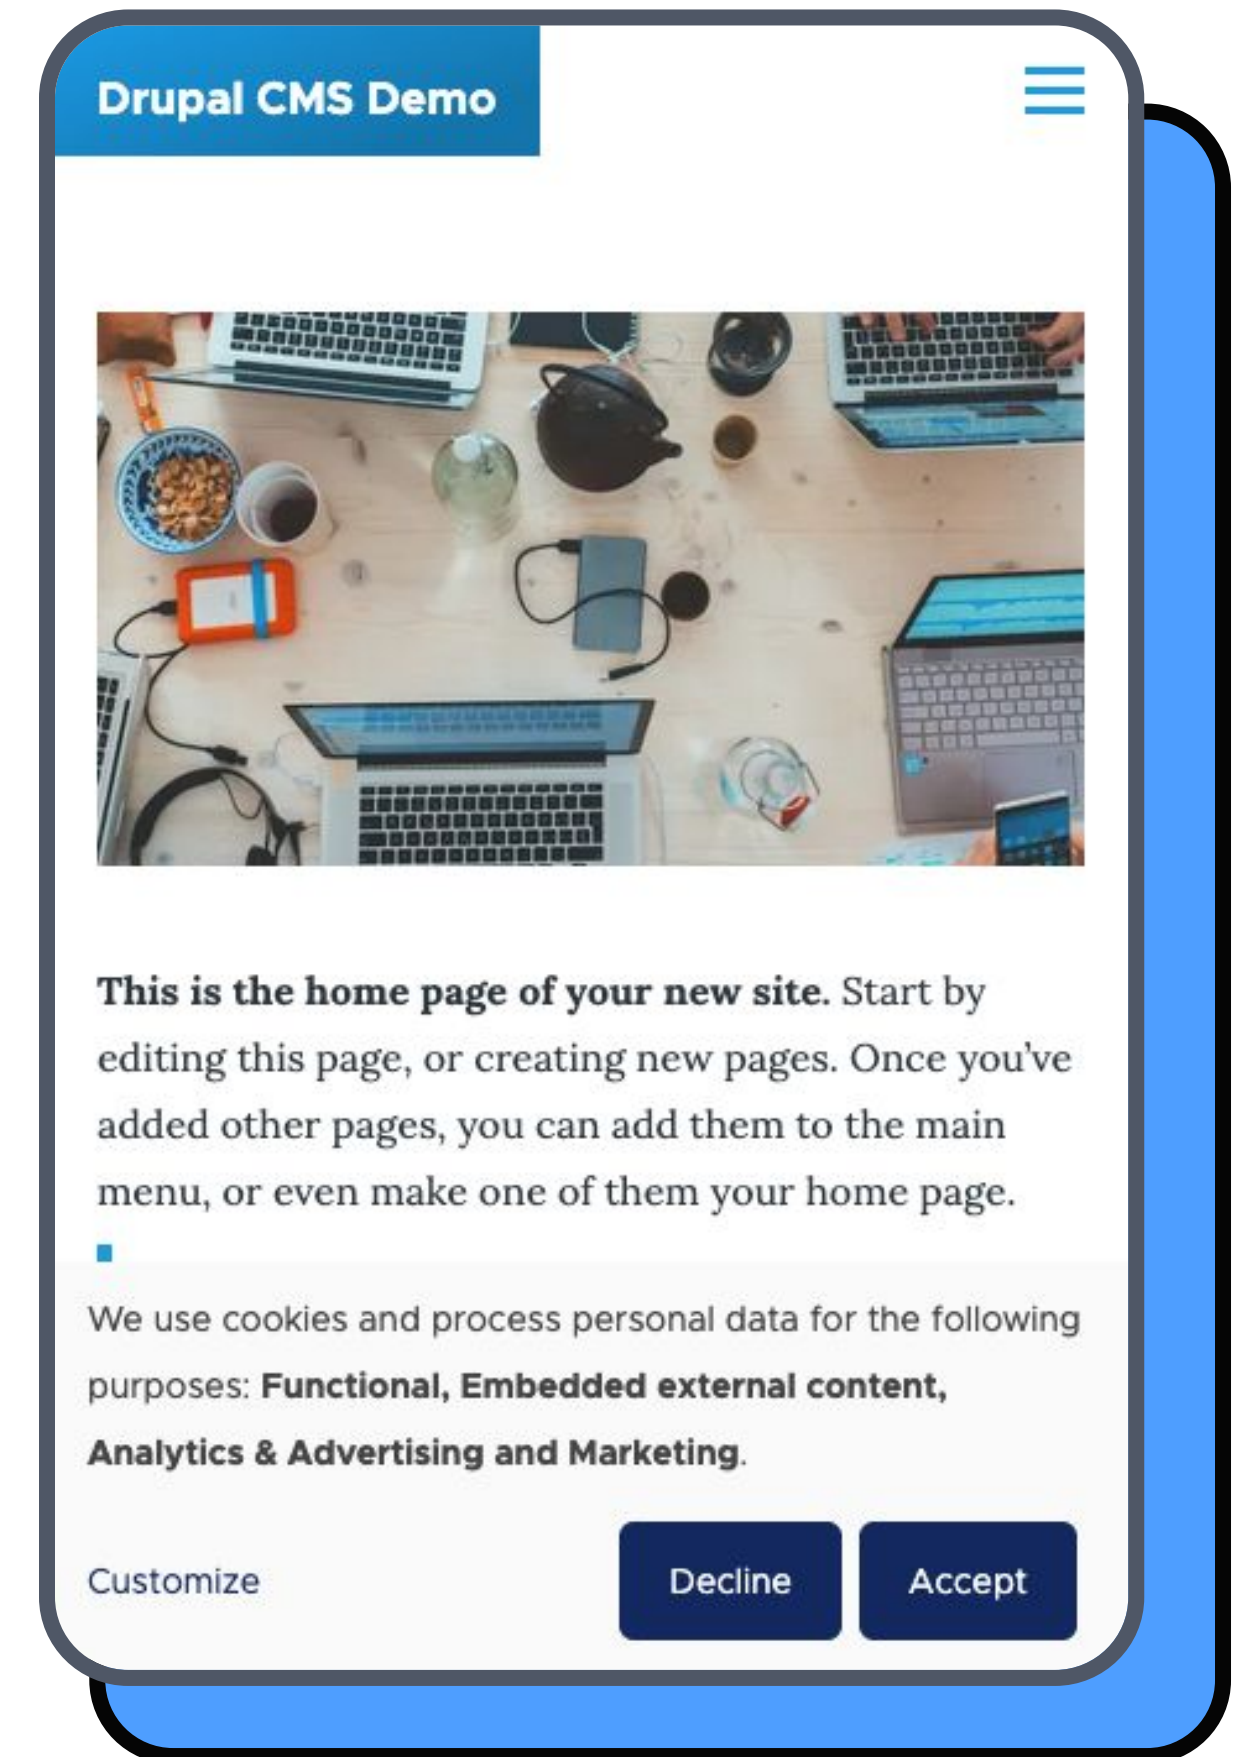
Drupal CMS Demo

**This is the home page of your new site.** Start by editing this page, or creating new pages. Once you've added other pages, you can add them to the main menu, or even make one of them your home page.

We use cookies and process personal data for the following purposes: **Functional, Embedded external content, Analytics & Advertising and Marketing**.

Customize

Decline

Accept